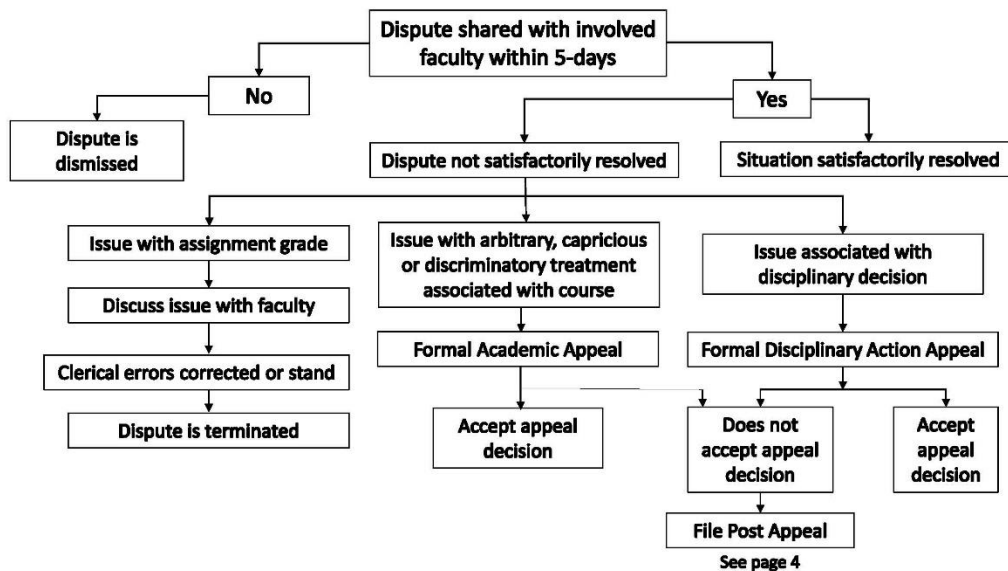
Dispute shared with involved faculty within 5-days

No

Dispute is dismissed

Yes

Dispute not satisfactorily resolved

Situation satisfactorily resolved

Issue with assignment grade

Discuss issue with faculty

Clerical errors corrected or stand

Dispute is terminated

Issue with arbitrary, capricious or discriminatory treatment associated with course

Formal Academic Appeal

Accept appeal decision

Issue associated with disciplinary decision

Formal Disciplinary Action Appeal

Does not accept appeal decision

Accept appeal decision

File Post Appeal

See page 4